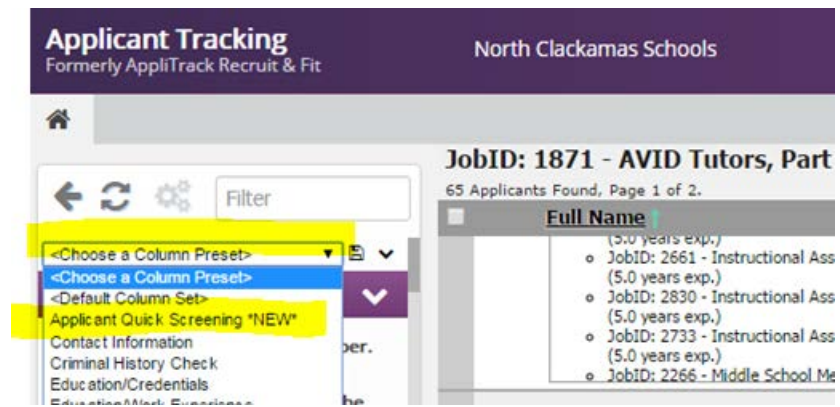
Applicant Tracking
Formerly AppliTrack Recruit & Fit

North Clackamas Schools

Filter

<Choose a Column Preset>

<Choose a Column Preset>
<Default Column Set>
Applicant Quick Screening *NEW*
Contact Information
Criminal History Check
Education/Credentials
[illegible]

JobID: 1871 - AVID Tutors, Part

65 Applicants Found, Page 1 of 2.

Full Name

(5.0 years exp.)
JobID: 2661 - Instructional Ass
(5.0 years exp.)
JobID: 2830 - Instructional Ass
(5.0 years exp.)
JobID: 2733 - Instructional Ass
(5.0 years exp.)
JobID: 2266 - Middle School Me